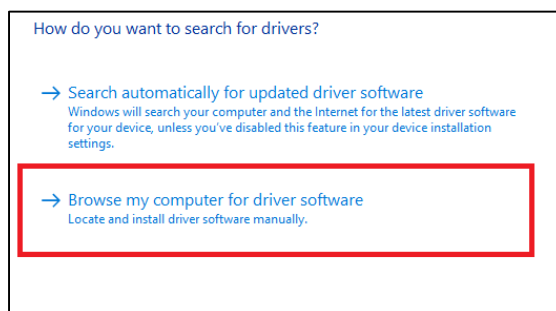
How do you want to search for drivers?

→ Search automatically for updated driver software
Windows will search your computer and the Internet for the latest driver software for your device, unless you've disabled this feature in your device installation settings.

→ Browse my computer for driver software
Locate and install driver software manually.